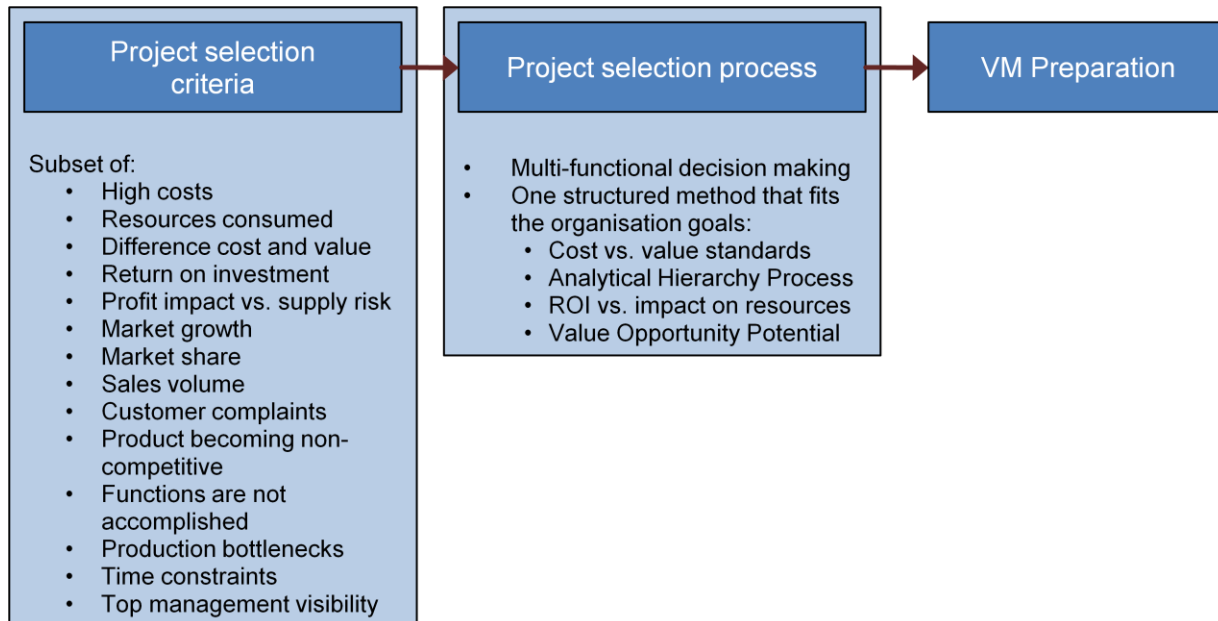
Project selection criteria

Subset of:
- High costs
- Resources consumed
- Difference cost and value
- Return on investment
- Profit impact vs. supply risk
- Market growth
- Market share
- Sales volume
- Customer complaints
- Product becoming non-competitive
- Functions are not accomplished
- Production bottlenecks
- Time constraints
- Top management visibility

Project selection process

- Multi-functional decision making
- One structured method that fits the organisation goals:
  - Cost vs. value standards
  - Analytical Hierarchy Process
  - ROI vs. impact on resources
  - Value Opportunity Potential

VM Preparation